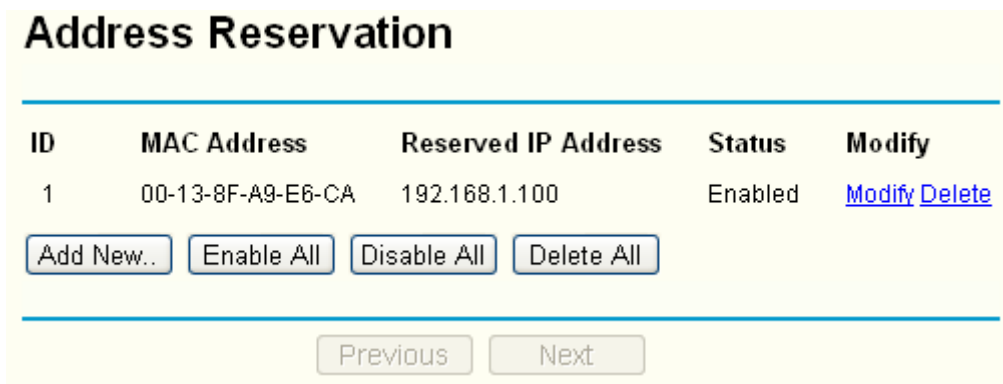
# Address Reservation

| ID | MAC Address | Reserved IP Address | Status | Modify |
|---|---|---|---|---|
| 1 | 00-13-8F-A9-E6-CA | 192.168.1.100 | Enabled | Modify Delete |

Add New.. Enable All Disable All Delete All

Previous Next